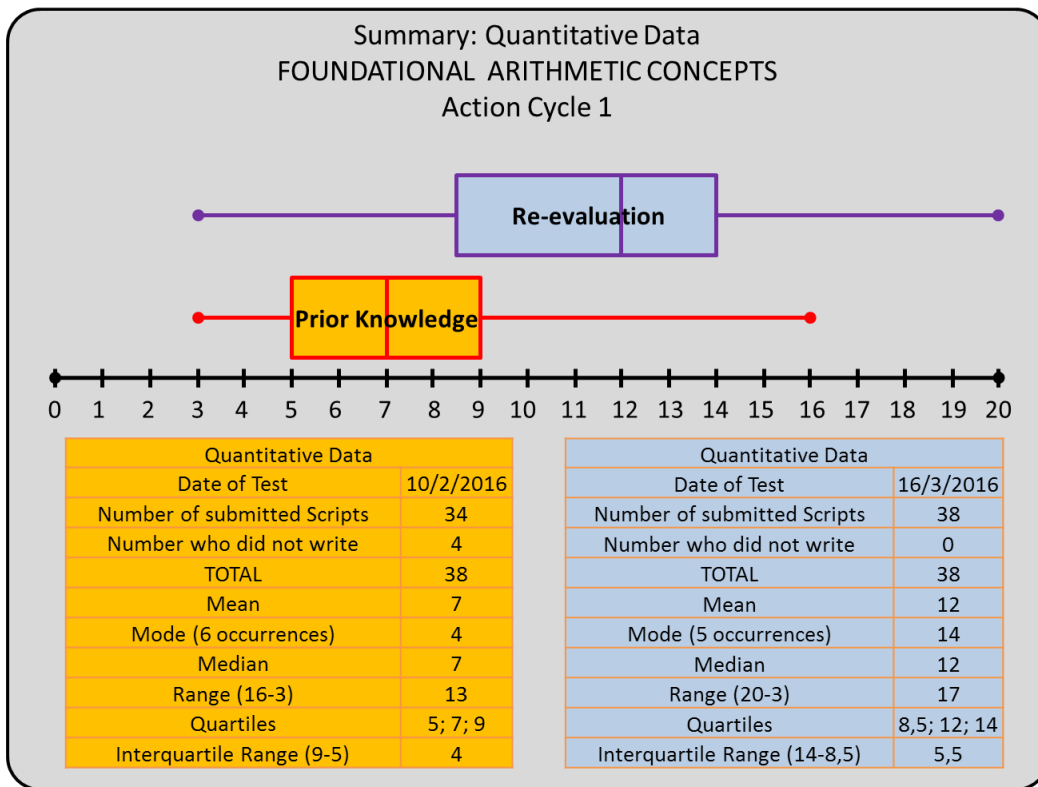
Summary: Quantitative Data
FOUNDATIONAL ARITHMETIC CONCEPTS
Action Cycle 1

Re-evaluation

Prior Knowledge

0 1 2 3 4 5 6 7 8 9 10 11 12 13 14 15 16 17 18 19 20

| Quantitative Data | |
|---|---|
| Date of Test | 10/2/2016 |
| Number of submitted Scripts | 34 |
| Number who did not write | 4 |
| TOTAL | 38 |
| Mean | 7 |
| Mode (6 occurrences) | 4 |
| Median | 7 |
| Range (16-3) | 13 |
| Quartiles | 5; 7; 9 |
| Interquartile Range (9-5) | 4 |

| Quantitative Data | |
|---|---|
| Date of Test | 16/3/2016 |
| Number of submitted Scripts | 38 |
| Number who did not write | 0 |
| TOTAL | 38 |
| Mean | 12 |
| Mode (5 occurrences) | 14 |
| Median | 12 |
| Range (20-3) | 17 |
| Quartiles | 8,5; 12; 14 |
| Interquartile Range (14-8,5) | 5,5 |